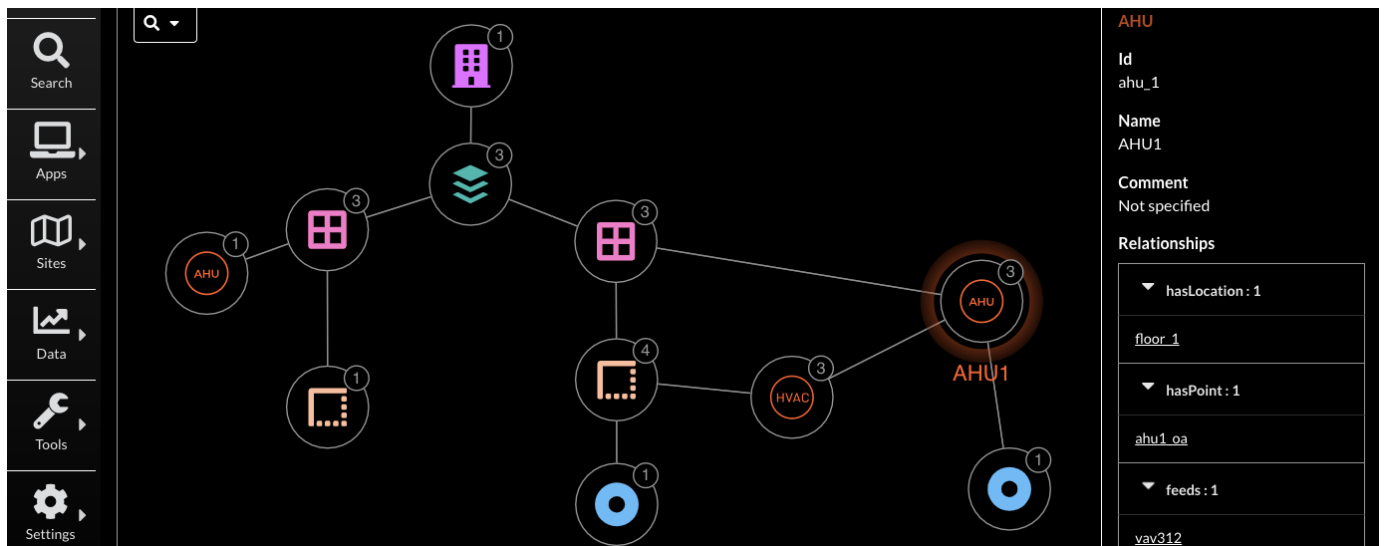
Search
Apps
Sites
Data
Tools
Settings

1
3
3
AHU
1
3
1
4
HVAC
3
AHU
3
AHU1
1
1

AHU
Id
ahu_1
Name
AHU1
Comment
Not specified
Relationships
hasLocation : 1
floor_1
hasPoint : 1
ahu1_oa
feeds : 1
vav312